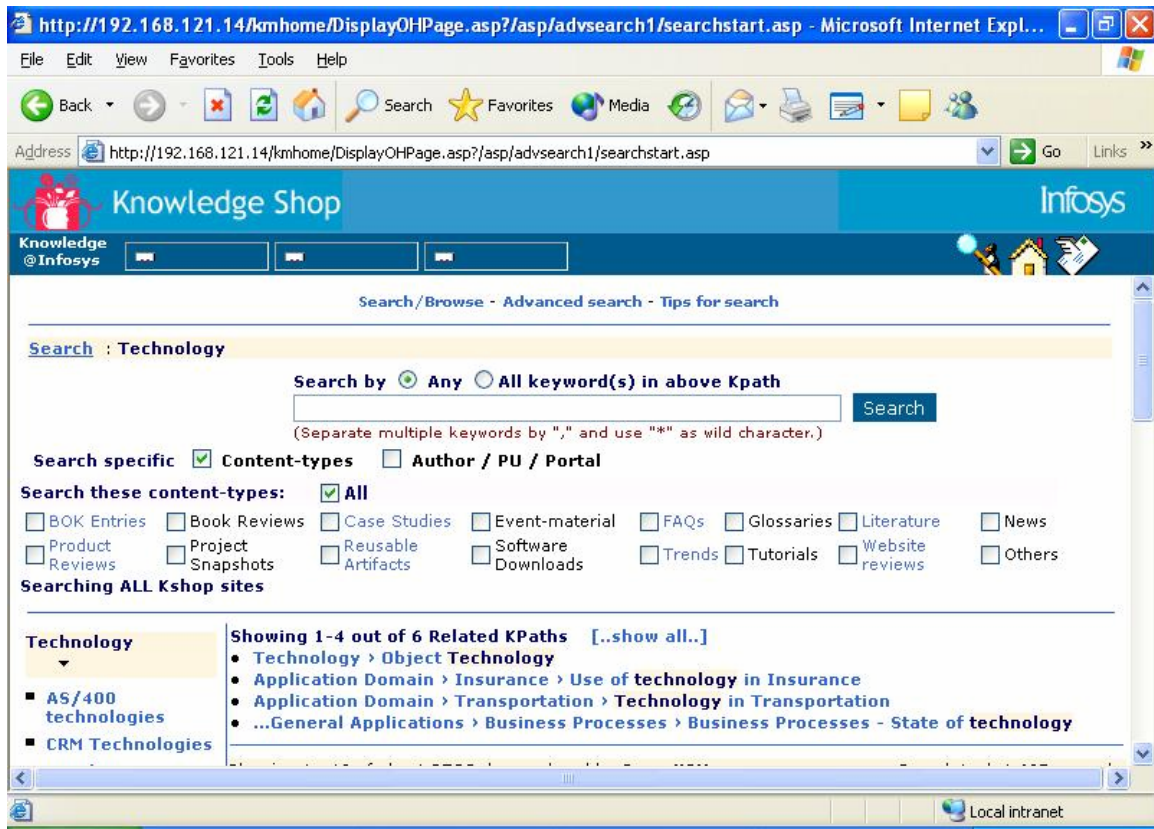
http://192.168.121.14/kmhome/DisplayOHPage.asp?/asp/advsearch1/searchstart.asp - Microsoft Internet Expl...

File Edit View Favorites Tools Help

Back Search Favorites Media

Address http://192.168.121.14/kmhome/DisplayOHPage.asp?/asp/advsearch1/searchstart.asp Go Links »

Knowledge Shop Infosys

Knowledge @Infosys

Search/Browse - Advanced search - Tips for search

Search : Technology

Search by Any All keyword(s) in above Kpath

Search

(Separate multiple keywords by "," and use "*" as wild character.)

Search specific Content-types Author / PU / Portal

Search these content-types: All

BOK Entries Book Reviews Case Studies Event-material FAQs Glossaries Literature News
Product Reviews Project Snapshots Reusable Artifacts Software Downloads Trends Tutorials Website reviews Others

Searching ALL Kshop sites

Technology

AS/400 technologies

CRM Technologies

Showing 1-4 out of 6 Related KPaths [..show all..]
• Technology › Object Technology
• Application Domain › Insurance › Use of technology in Insurance
• Application Domain › Transportation › Technology in Transportation
• ...General Applications › Business Processes › Business Processes - State of technology

Local intranet